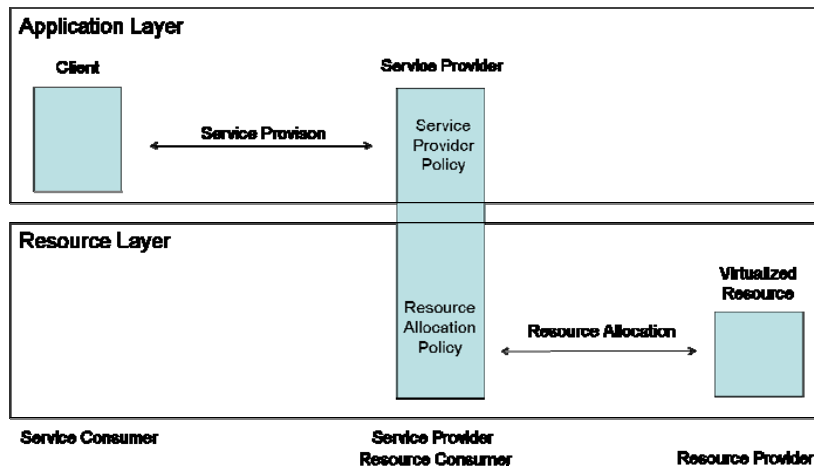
Application Layer

Client

Service Provider

Service Provison

Service Provider Policy

Resource Layer

Resource Allocation Policy

Resource Allocation

Virtualized Resource

Service Consumer

Service Provider Resource Consumer

Resource Provider